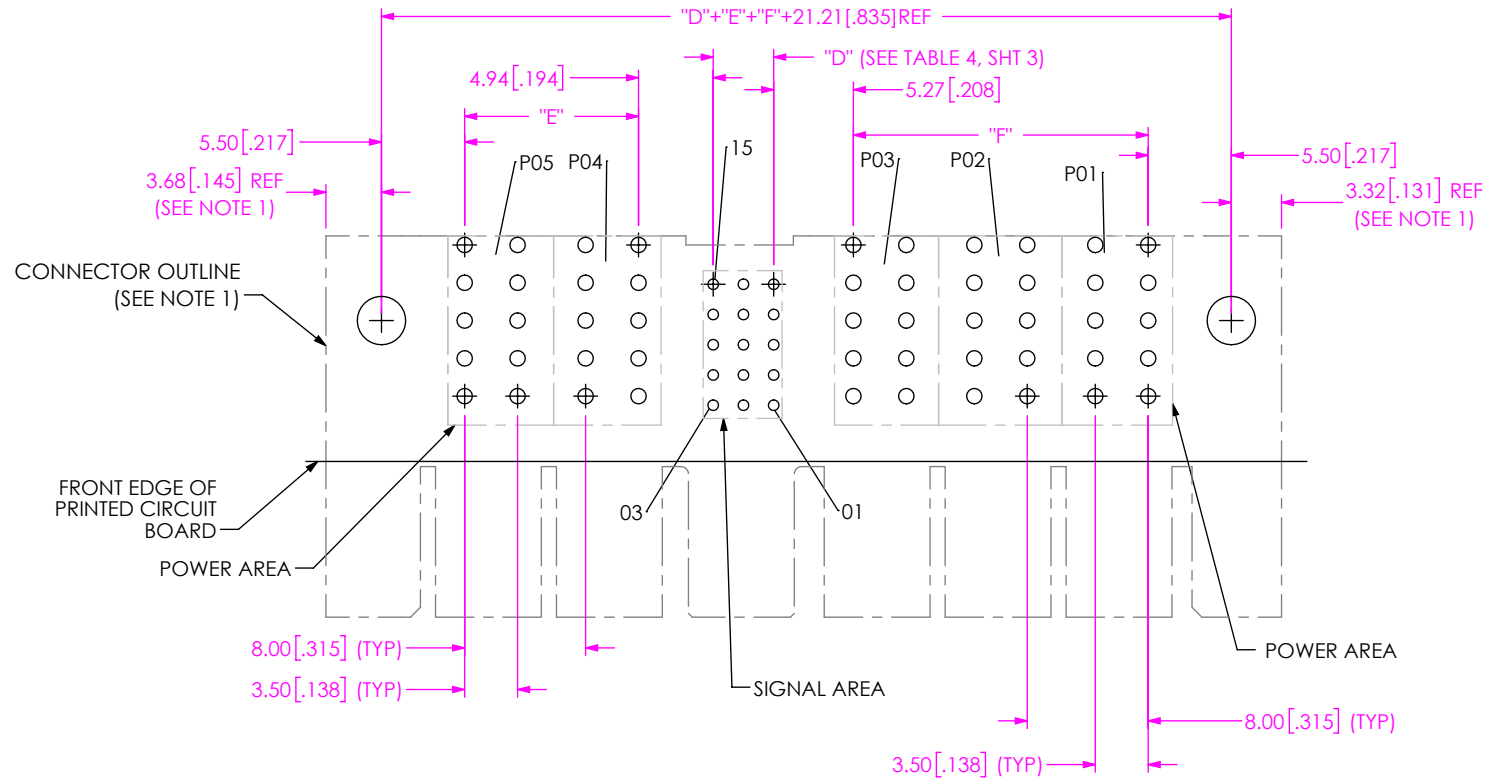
"D"+"E"+"F"+21.21[.835]REF

4.94[.194]

"D" (SEE TABLE 4, SHT 3)

5.27[.208]

"E"

"F"

5.50[.217]

15

P05

P04

P03

P02

P01

5.50[.217]

3.68[.145] REF
(SEE NOTE 1)

3.32[.131] REF
(SEE NOTE 1)

CONNECTOR OUTLINE
(SEE NOTE 1)

FRONT EDGE OF
PRINTED CIRCUIT
BOARD

03

01

POWER AREA

8.00[.315] (TYP)

3.50[.138] (TYP)

SIGNAL AREA

POWER AREA

8.00[.315] (TYP)

3.50[.138] (TYP)